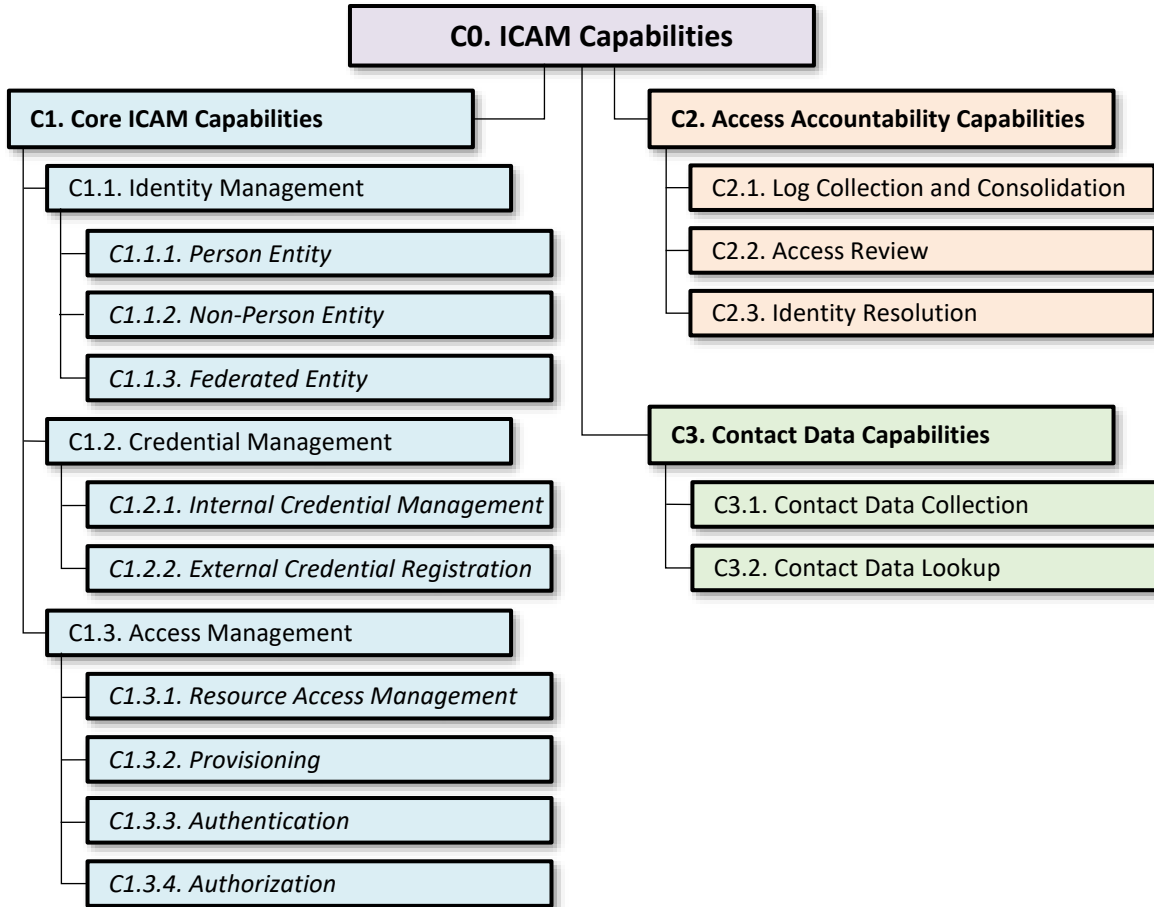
C0. ICAM Capabilities

C1. Core ICAM Capabilities

C1.1. Identity Management

C1.1.1. Person Entity

C1.1.2. Non-Person Entity

C1.1.3. Federated Entity

C1.2. Credential Management

C1.2.1. Internal Credential Management

C1.2.2. External Credential Registration

C1.3. Access Management

C1.3.1. Resource Access Management

C1.3.2. Provisioning

C1.3.3. Authentication

C1.3.4. Authorization

C2. Access Accountability Capabilities

C2.1. Log Collection and Consolidation

C2.2. Access Review

C2.3. Identity Resolution

C3. Contact Data Capabilities

C3.1. Contact Data Collection

C3.2. Contact Data Lookup